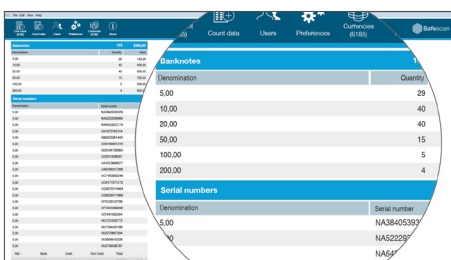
Count data
Users
Preferences
Currencies (6185)
Safescan

Banknotes
Denomination
Quantity

| Denomination | Quantity |
|---|---|
| 5,00 | 29 |
| 10,00 | 40 |
| 20,00 | 40 |
| 50,00 | 15 |
| 100,00 | 5 |
| 200,00 | 4 |

Serial numbers

| Denomination | Serial number |
|---|---|
| 5,00 | NA38405393 |
| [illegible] | NA52229 |
| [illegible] | NA6 |